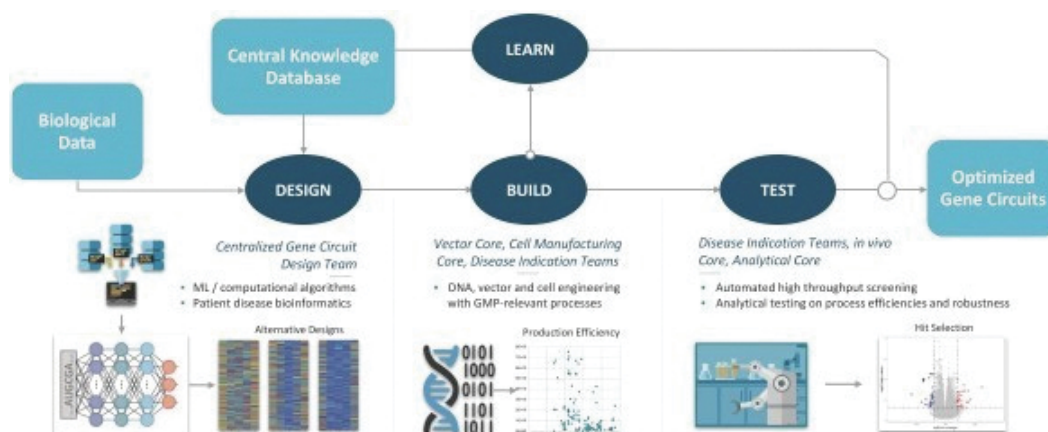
Central Knowledge Database

LEARN

Biological Data

DESIGN

BUILD

TEST

Optimized Gene Circuits

Centralized Gene Circuit Design Team

• ML / computational algorithms
• Patient disease bioinformatics

Alternative Designs

AUGCGA

Vector Core, Cell Manufacturing Core, Disease Indication Teams

• DNA, vector and cell engineering with GMP-relevant processes

Production Efficiency

0101
1000
0101
1101
0101

Disease Indication Teams, in vivo Core, Analytical Core

• Automated high throughput screening
• Analytical testing on process efficiencies and robustness

Hit Selection